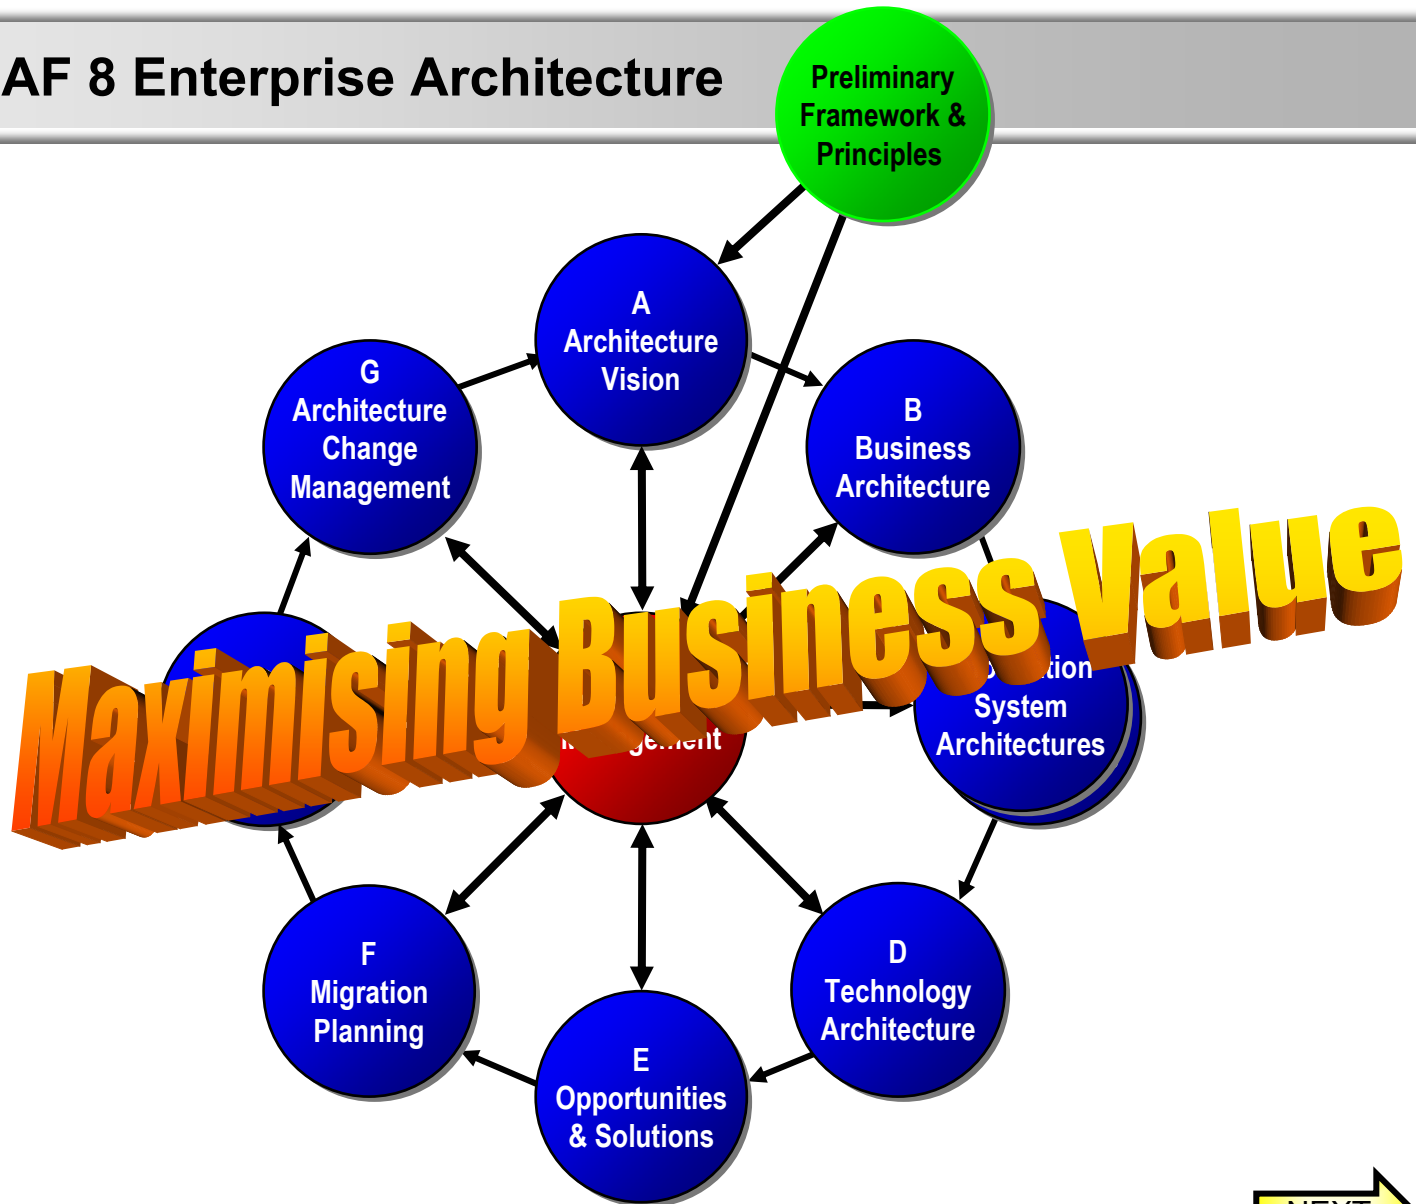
AF 8 Enterprise Architecture

Preliminary Framework & Principles

A
Architecture Vision

G
Architecture Change Management

B
Business Architecture

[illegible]tion
System
Architectures

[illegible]gement

Maximising Business Value

F
Migration Planning

D
Technology Architecture

E
Opportunities & Solutions

NEXT